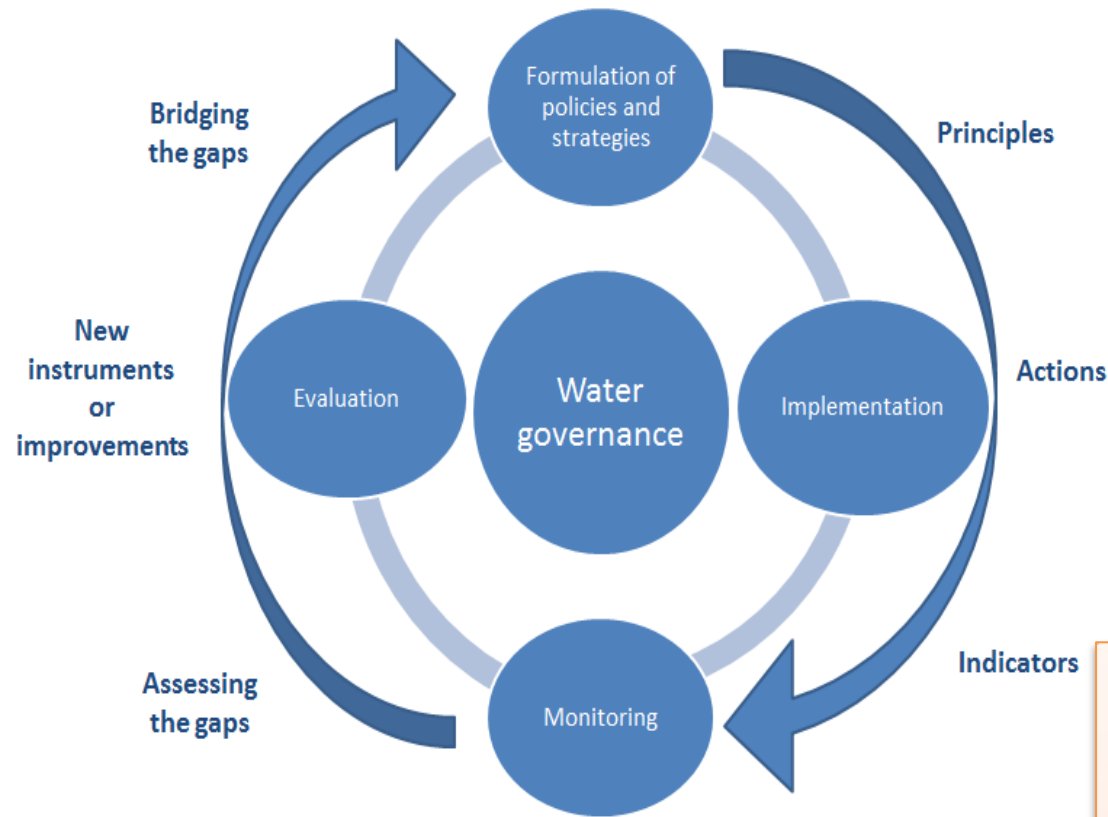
Formulation of policies and strategies

Principles

Actions

Implementation

Indicators

Monitoring

Assessing the gaps

New instruments or improvements

Evaluation

Bridging the gaps

Water governance